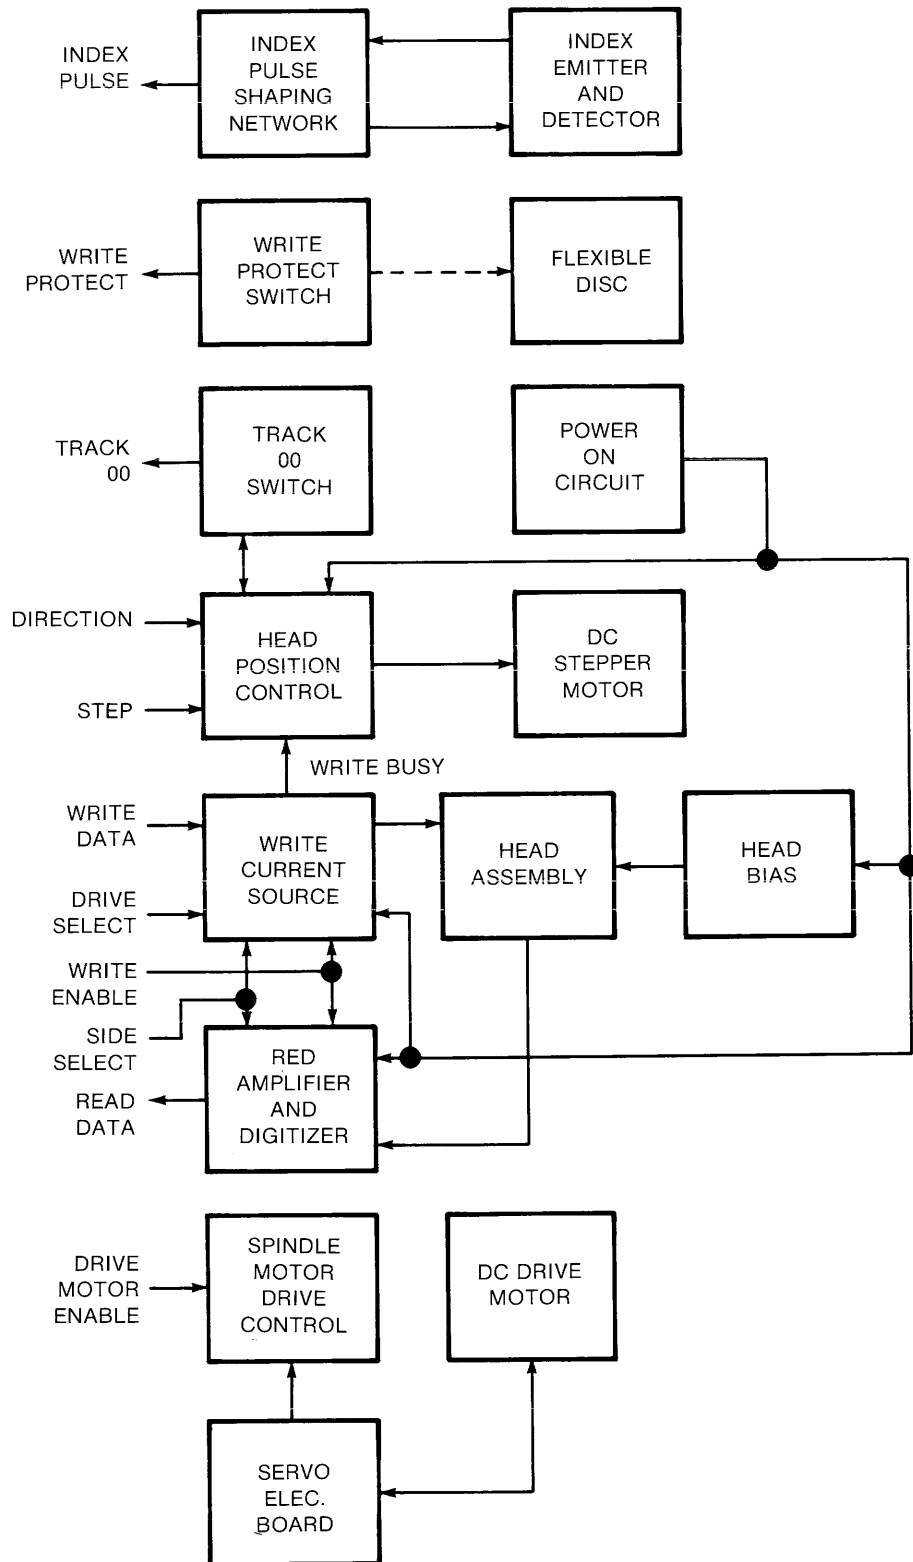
INDEX PULSE

INDEX PULSE SHAPING NETWORK

INDEX EMITTER AND DETECTOR

WRITE PROTECT

WRITE PROTECT SWITCH

FLEXIBLE DISC

TRACK 00

TRACK 00 SWITCH

POWER ON CIRCUIT

DIRECTION

STEP

HEAD POSITION CONTROL

DC STEPPER MOTOR

WRITE BUSY

WRITE DATA

DRIVE SELECT

WRITE CURRENT SOURCE

HEAD ASSEMBLY

HEAD BIAS

WRITE ENABLE

SIDE SELECT

READ DATA

RED AMPLIFIER AND DIGITIZER

DRIVE MOTOR ENABLE

SPINDLE MOTOR DRIVE CONTROL

DC DRIVE MOTOR

SERVO ELEC. BOARD